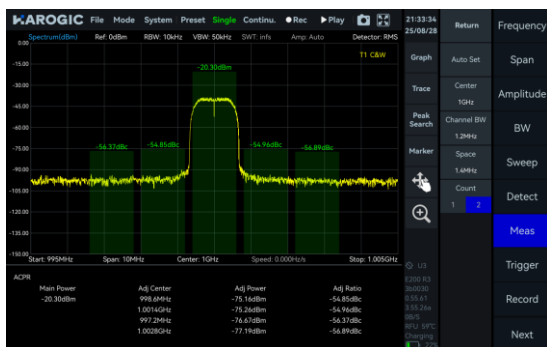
HAROGIC File Mode System Preset Single Continu. ●Rec ▶Play

21:33:34
25/08/28

Spectrum(dBm) Ref: 0dBm RBW: 10kHz VBW: 50kHz SWT: inf s Amp: Auto Detector: RMS

0.00
T1 C&W
-15.00
-20.30dBm
-30.00
-45.00
-60.00
-56.37dBc -54.85dBc -54.96dBc -56.89dBc
-75.00
-90.00
-105.00
-120.00
-135.00
-150.00

Start: 995MHz Span: 10MHz Center: 1GHz Speed: 0.000Hz/s Stop: 1.005GHz

ACPR

| Main Power | Adj Center | Adj Power | Adj Ratio |
|---|---|---|---|
| -20.30dBm | 998.6MHz | -75.16dBm | -54.85dBc |
| | 1.0014GHz | -75.26dBm | -54.96dBc |
| | 997.2MHz | -76.67dBm | -56.37dBc |
| | 1.0028GHz | -77.19dBm | -56.89dBc |

Graph
Trace
Peak Search
Marker

Return
Auto Set
Center
1GHz
Channel BW
1.2MHz
Space
1.4MHz
Count
1 2

Frequency
Span
Amplitude
BW
Sweep
Detect
Meas
Trigger
Record
Next

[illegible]
RFU 59°C
Charging